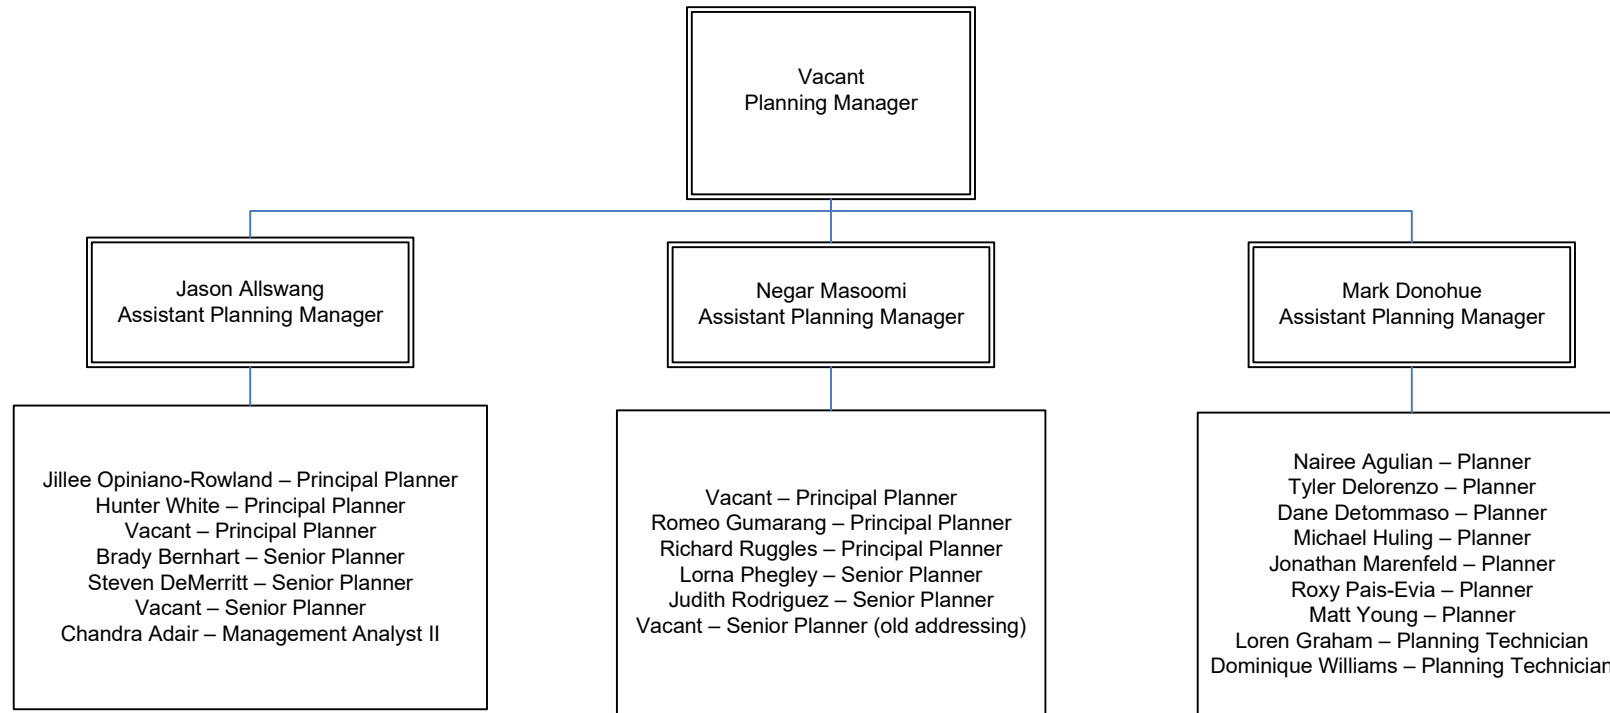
Vacant
Planning Manager

Jason Allswang
Assistant Planning Manager

Negar Masoomi
Assistant Planning Manager

Mark Donohue
Assistant Planning Manager

Jillee Opiniano-Rowland – Principal Planner
Hunter White – Principal Planner
Vacant – Principal Planner
Brady Bernhart – Senior Planner
Steven DeMerritt – Senior Planner
Vacant – Senior Planner
Chandra Adair – Management Analyst II

Vacant – Principal Planner
Romeo Gumarang – Principal Planner
Richard Ruggles – Principal Planner
Lorna Phegley – Senior Planner
Judith Rodriguez – Senior Planner
Vacant – Senior Planner (old addressing)

Nairee Agulian – Planner
Tyler Delorenzo – Planner
Dane Detommaso – Planner
Michael Huling – Planner
Jonathan Marenfeld – Planner
Roxy Pais-Evia – Planner
Matt Young – Planner
Loren Graham – Planning Technician
Dominique Williams – Planning Technician